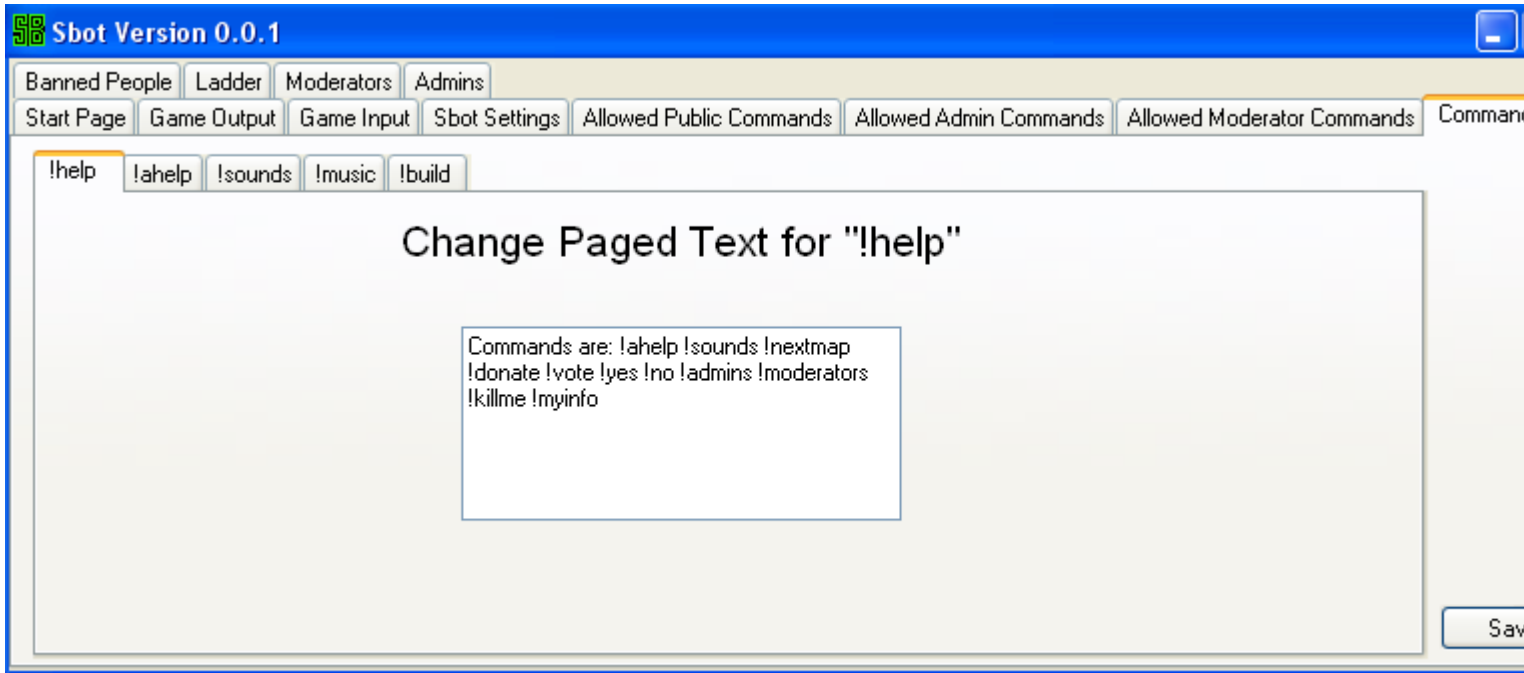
SB Sbot Version 0.0.1

Banned People | Ladder | Moderators | Admins

Start Page | Game Output | Game Input | Sbot Settings | Allowed Public Commands | Allowed Admin Commands | Allowed Moderator Commands | Comman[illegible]

!help | !ahelp | !sounds | !music | !build

Change Paged Text for "!help"

Commands are: !ahelp !sounds !nextmap !donate !vote !yes !no !admins !moderators !killme !myinfo

Sav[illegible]